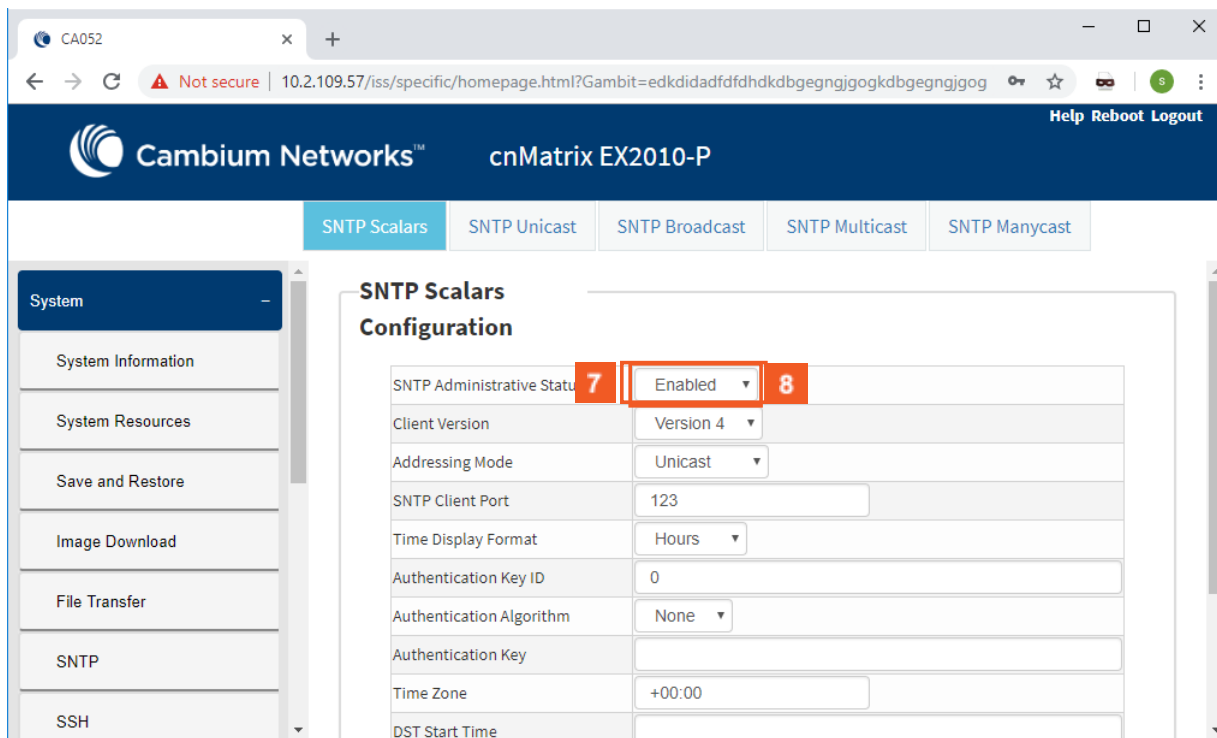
CA052 × +

Not secure | 10.2.109.57/iss/specific/homepage.html?Gambit=edkdidadfdfdhdkdbgegngjgogkdbgegngjgog

S

Help Reboot Logout

Cambium Networks™ cnMatrix EX2010-P

SNTP Scalars | SNTP Unicast | SNTP Broadcast | SNTP Multicast | SNTP Manycast

System –

System Information

System Resources

Save and Restore

Image Download

File Transfer

SNTP

SSH

SNTP Scalars Configuration

| | |
|---|---|
| SNTP Administrative Statu 7 | Enabled 8 |
| Client Version | Version 4 |
| Addressing Mode | Unicast |
| SNTP Client Port | 123 |
| Time Display Format | Hours |
| Authentication Key ID | 0 |
| Authentication Algorithm | None |
| Authentication Key | |
| Time Zone | +00:00 |
| DST Start Time | |